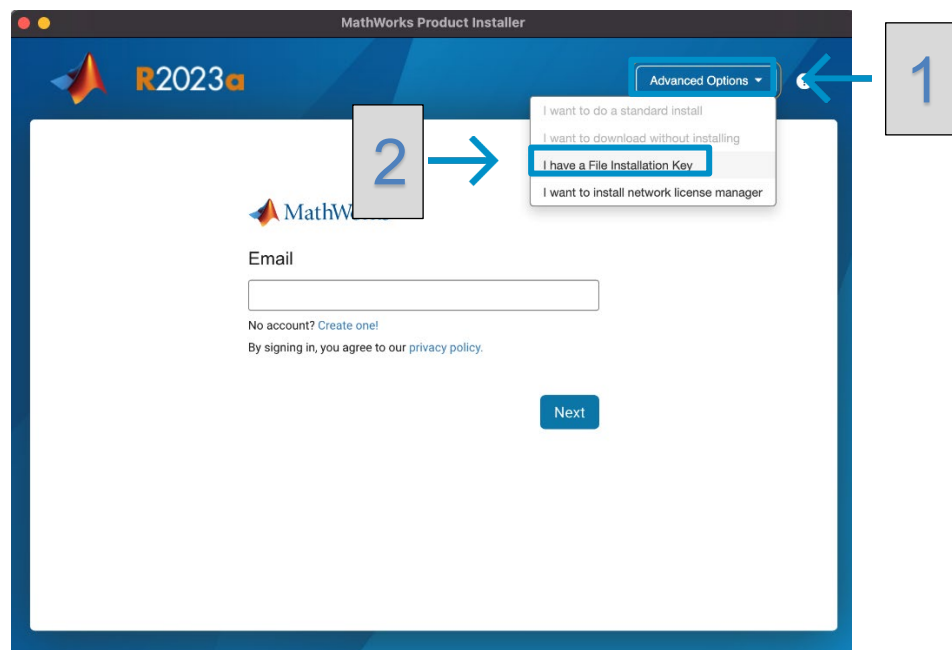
MathWorks Product Installer

R2023a

Advanced Options

1

I want to do a standard install

I want to download without installing

I have a File Installation Key

I want to install network license manager

2

MathW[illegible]

Email

No account? Create one!

By signing in, you agree to our privacy policy.

Next